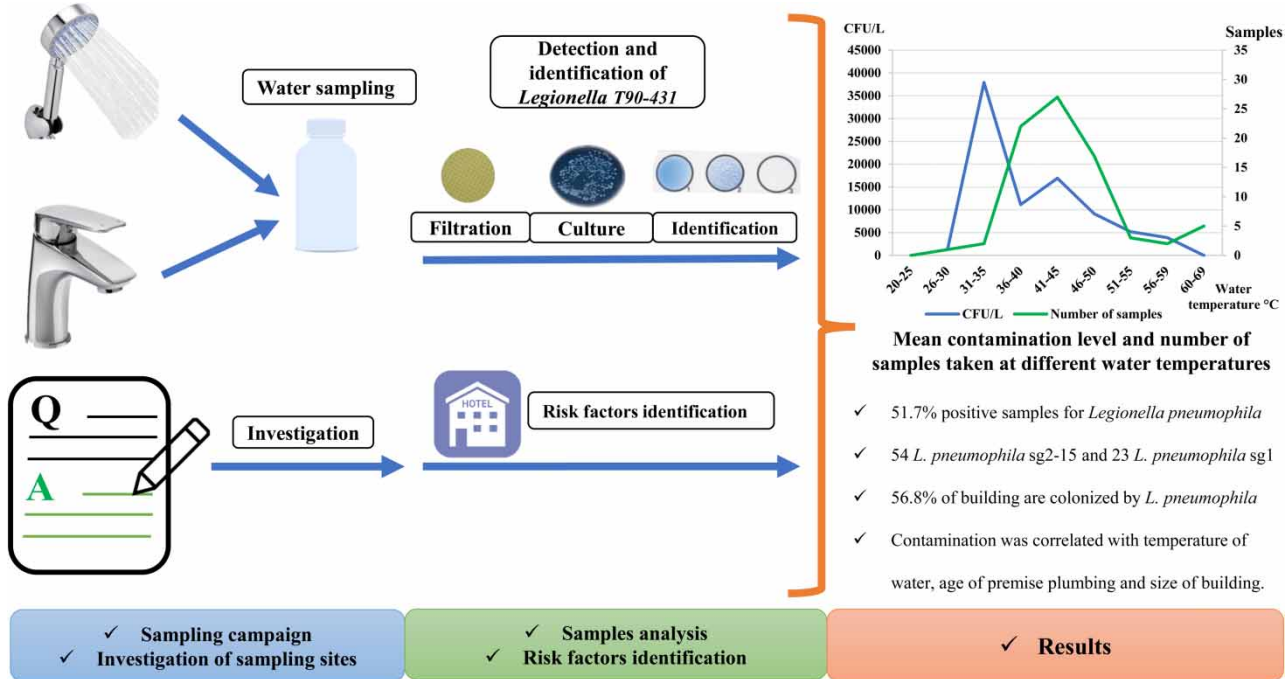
Water sampling

Detection and identification of *Legionella T90-431*

Filtration
Culture
Identification

CFU/L
45000
40000
35000
30000
25000
20000
15000
10000
5000
0

Samples
35
30
25
20
15
10
5
0

20-25
26-30
31-35
36-40
41-45
46-50
51-55
56-59
60-69
Water temperature °C

CFU/L
Number of samples

Mean contamination level and number of samples taken at different water temperatures

Q
A

Investigation

HOTEL

Risk factors identification

✓ 51.7% positive samples for *Legionella pneumophila*

✓ 54 *L. pneumophila* sg2-15 and 23 *L. pneumophila* sg1

✓ 56.8% of building are colonized by *L. pneumophila*

✓ Contamination was correlated with temperature of water, age of premise plumbing and size of building.

✓ Sampling campaign
✓ Investigation of sampling sites

✓ Samples analysis
✓ Risk factors identification

✓ Results